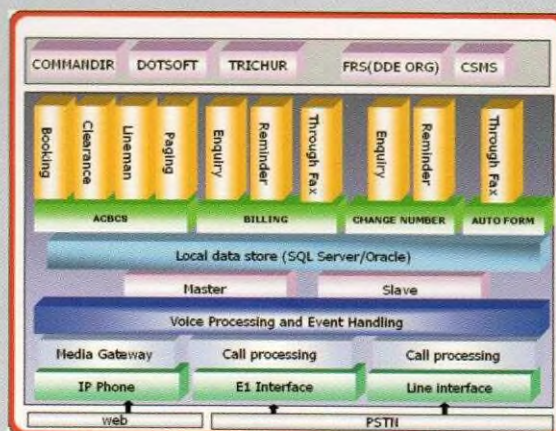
COMMANDIR DOTSOFT TRICHUR FRS(DDE ORG) CSMS

Booking Clearance Lineman Paging

Enquiry Reminder Through Fax

Enquiry Reminder

Through Fax

ACBCS BILLING CHANGE NUMBER AUTO FORM

Local data store (SQL Server/Oracle)

Master Slave

Voice Processing and Event Handling

Media Gateway Call processing Call processing

IP Phone E1 Interface Line interface

web PSTN